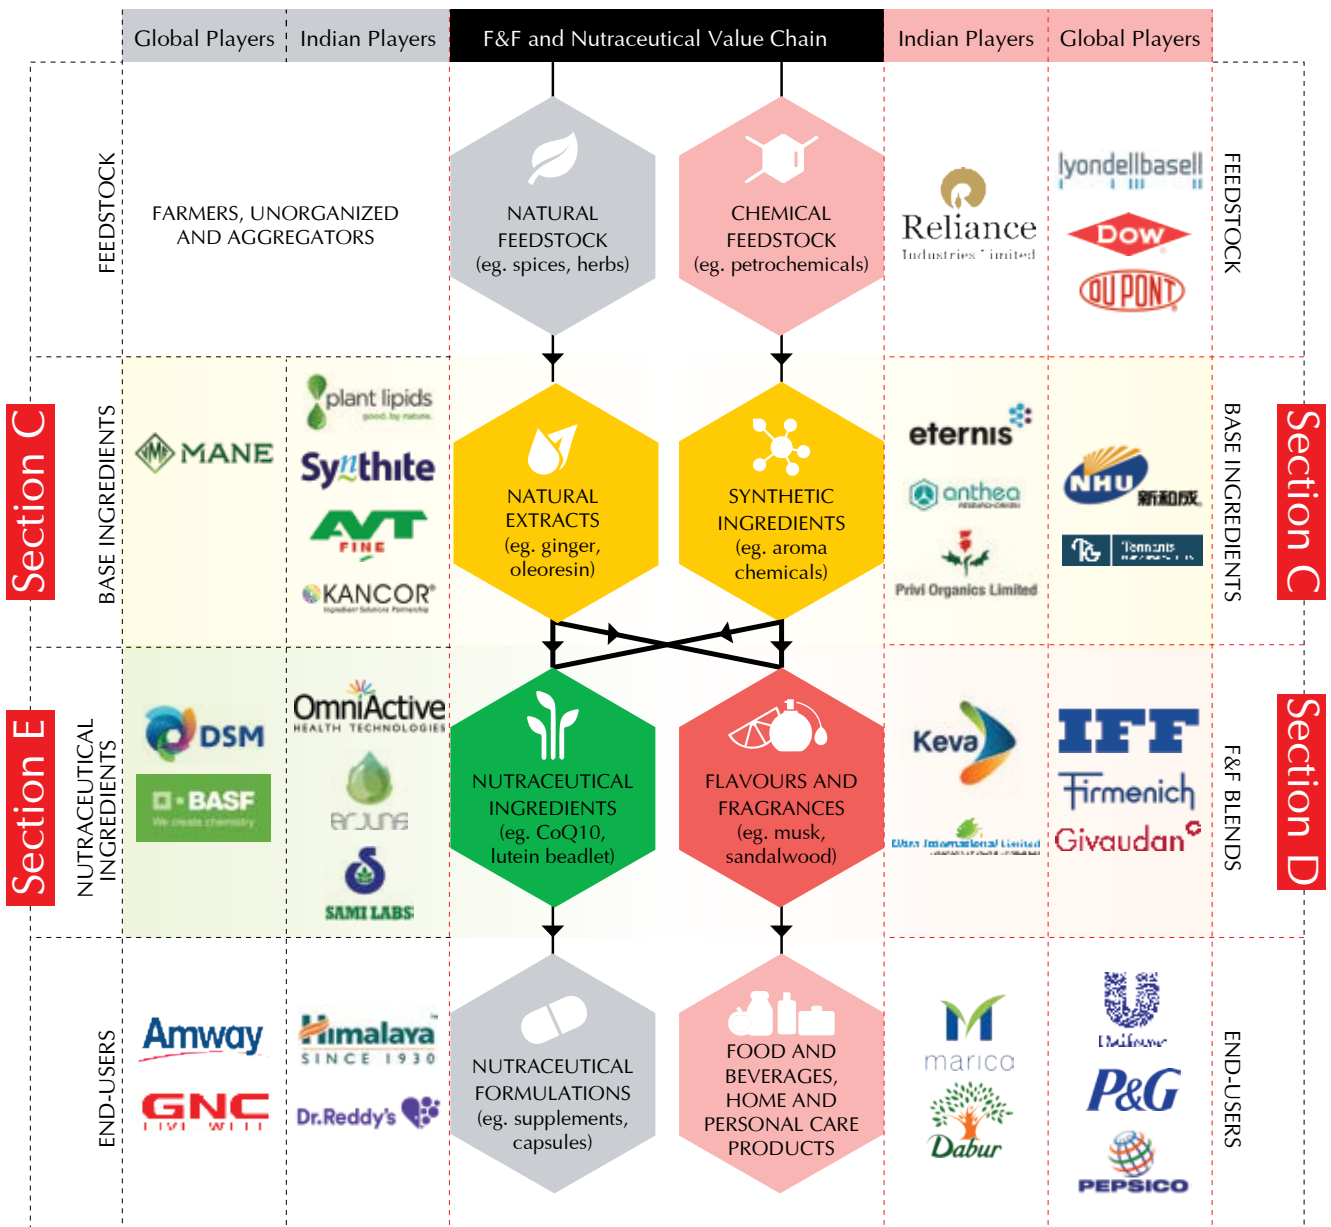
| Global Players | Indian Players | F&F and Nutraceutical Value Chain | | Indian Players | Global Players |
|---|---|---|---|---|---|

FEEDSTOCK

FARMERS, UNORGANIZED AND AGGREGATORS

NATURAL FEEDSTOCK (eg. spices, herbs)

CHEMICAL FEEDSTOCK (eg. petrochemicals)

Reliance Industries Limited

lyondellbasell

DOW

DU PONT

FEEDSTOCK

Section C

BASE INGREDIENTS

MANE

plant lipids good. by nature.

Synthite

AVT FINE

KANCOR

NATURAL EXTRACTS (eg. ginger, oleoresin)

SYNTHETIC INGREDIENTS (eg. aroma chemicals)

eternis

anthea

Privi Organics Limited

NHU 新和成

Tennants

BASE INGREDIENTS

Section C

Section E

NUTRACEUTICAL INGREDIENTS

DSM

BASF We create chemistry

OmniActive HEALTH TECHNOLOGIES

arjuna

SAMI LABS

NUTRACEUTICAL INGREDIENTS (eg. CoQ10, lutein beadlet)

FLAVOURS AND FRAGRANCES (eg. musk, sandalwood)

Keva

Ultra International Limited

IFF

Firmenich

Givaudan

F&F BLENDS

Section D

END-USERS

Amway

GNC LIVE WELL

Himalaya SINCE 1930

Dr.Reddy's

NUTRACEUTICAL FORMULATIONS (eg. supplements, capsules)

FOOD AND BEVERAGES, HOME AND PERSONAL CARE PRODUCTS

marico

Dabur

Unilever

P&G

PEPSICO

END-USERS